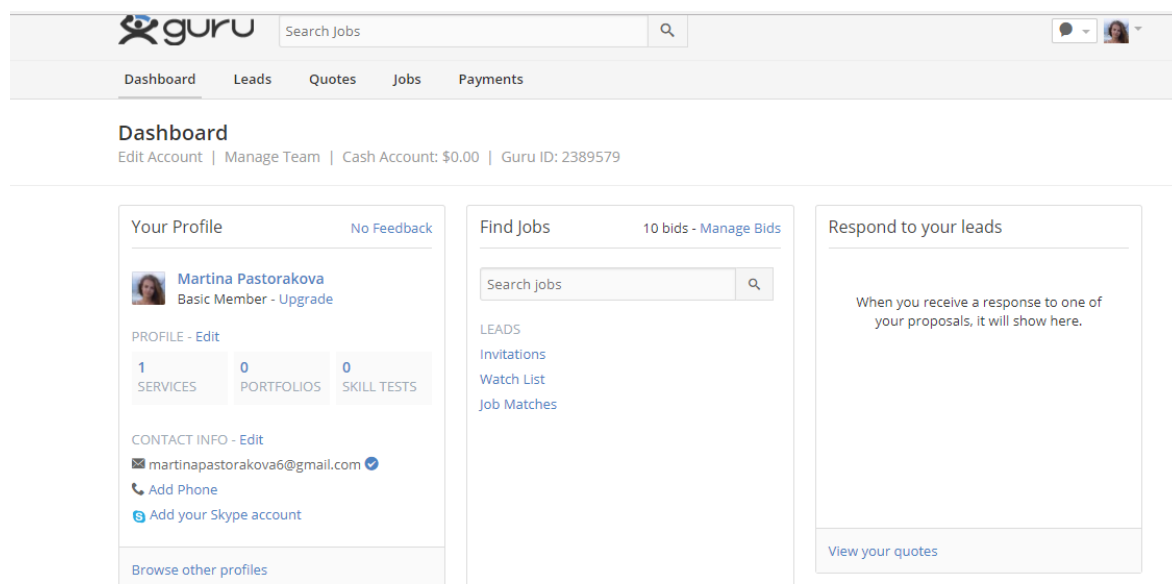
guru

Search Jobs

Dashboard Leads Quotes Jobs Payments

Dashboard
Edit Account | Manage Team | Cash Account: $0.00 | Guru ID: 2389579

Your Profile
No Feedback

Martina Pastorakova
Basic Member - Upgrade

PROFILE - Edit

| 1 SERVICES | 0 PORTFOLIOS | 0 SKILL TESTS |
|---|---|---|

CONTACT INFO - Edit
martinapastorakova6@gmail.com
Add Phone
Add your Skype account

Browse other profiles

Find Jobs
10 bids - Manage Bids

Search jobs

LEADS
Invitations
Watch List
Job Matches

Respond to your leads

When you receive a response to one of your proposals, it will show here.

View your quotes